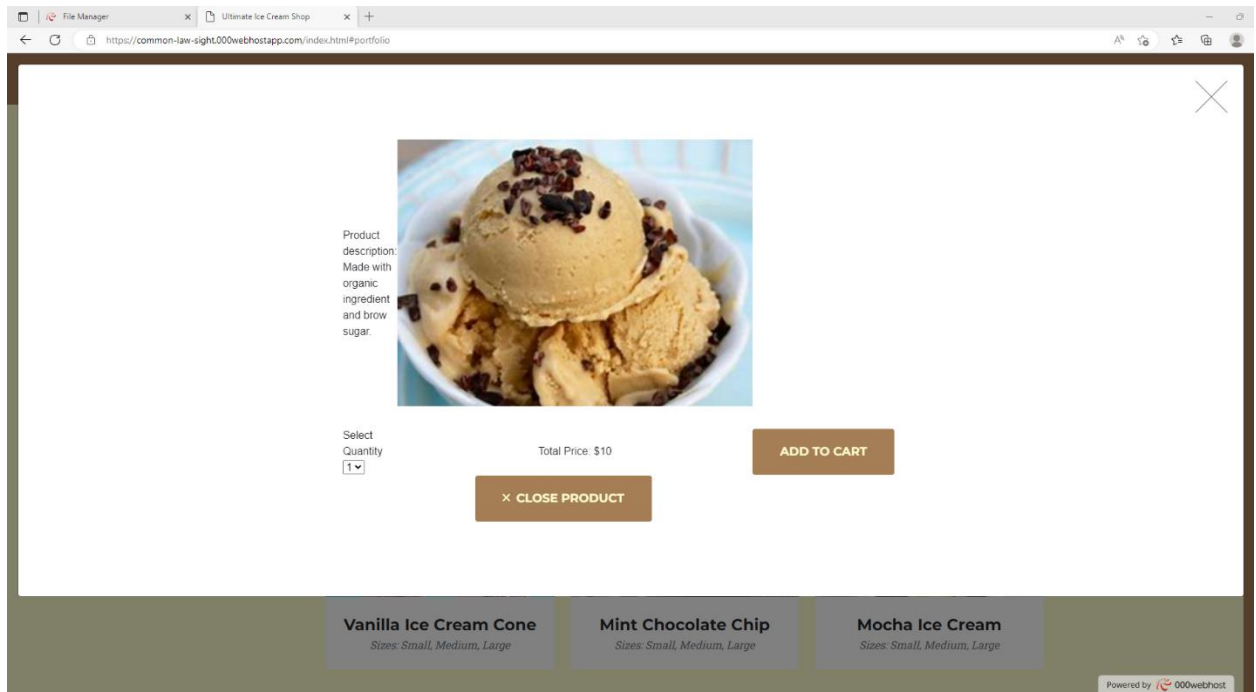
File Manager
Ultimate Ice Cream Shop
https://common-law-sight.000webhostapp.com/index.html#portfolio

Product description: Made with organic ingredient and brow sugar.

Select Quantity
1

Total Price: $10

ADD TO CART

× CLOSE PRODUCT

Vanilla Ice Cream Cone
Sizes: Small, Medium, Large

Mint Chocolate Chip
Sizes: Small, Medium, Large

Mocha Ice Cream
Sizes: Small, Medium, Large

Powered by 000webhost